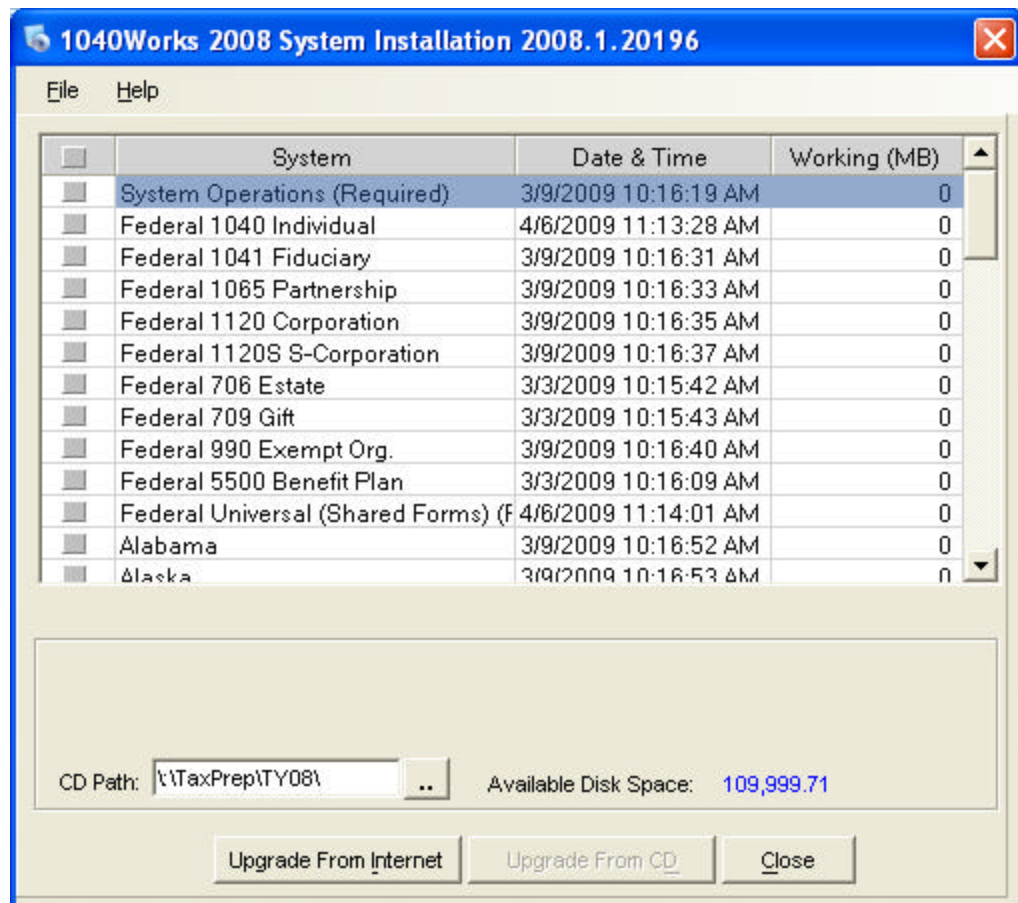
1040Works 2008 System Installation 2008.1.20196

File Help

| | System | Date & Time | Working (MB) |
|---|---|---|---|
| | System Operations (Required) | 3/9/2009 10:16:19 AM | 0 |
| | Federal 1040 Individual | 4/6/2009 11:13:28 AM | 0 |
| | Federal 1041 Fiduciary | 3/9/2009 10:16:31 AM | 0 |
| | Federal 1065 Partnership | 3/9/2009 10:16:33 AM | 0 |
| | Federal 1120 Corporation | 3/9/2009 10:16:35 AM | 0 |
| | Federal 1120S S-Corporation | 3/9/2009 10:16:37 AM | 0 |
| | Federal 706 Estate | 3/3/2009 10:15:42 AM | 0 |
| | Federal 709 Gift | 3/3/2009 10:15:43 AM | 0 |
| | Federal 990 Exempt Org. | 3/9/2009 10:16:40 AM | 0 |
| | Federal 5500 Benefit Plan | 3/3/2009 10:16:09 AM | 0 |
| | Federal Universal (Shared Forms) (F | 4/6/2009 11:14:01 AM | 0 |
| | Alabama | 3/9/2009 10:16:52 AM | 0 |
| | Alaska | 3/9/2009 10:16:53 AM | 0 |

CD Path: \:\TaxPrep\TY08\ ..

Available Disk Space: 109,999.71

Upgrade From Internet Upgrade From CD Close